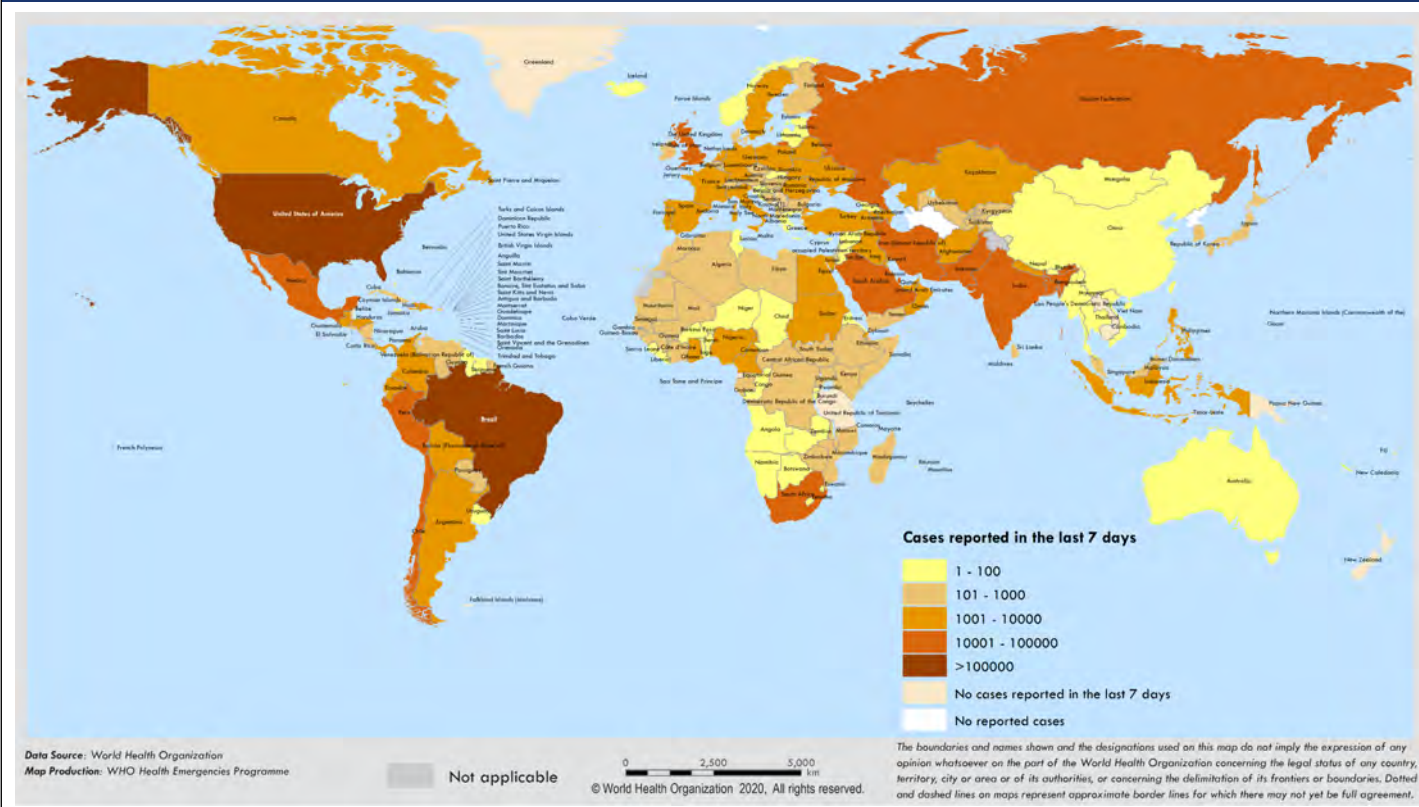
Greenland
Iceland
Faroe Islands
Canada
Russian Federation
Saint Pierre and Miquelon
United States of America
Kazakhstan
Mongolia
China
Republic of Korea
Japan
Turks and Caicos Islands
Dominican Republic
Puerto Rico
United States Virgin Islands
British Virgin Islands
Anguilla
Saint Martin
Sint Maarten
Saint Barthelemy
Bonaire, Sint Eustatius and Saba
Saint Kitts and Nevis
Antigua and Barbuda
Montserrat
Guadeloupe
Dominica
Martinique
Saint Lucia
Barbados
Saint Vincent and the Grenadines
Grenada
Trinidad and Tobago
Bermuda
Bahamas
Cuba
Cayman Islands
Jamaica
Haiti
Belize
Honduras
Mexico
Guatemala
El Salvador
Nicaragua
Costa Rica
Panama
Aruba
Curaçao
Venezuela (Bolivarian Republic of)
French Guiana
Colombia
Ecuador
Peru
Brazil
Bolivia (Plurinational State of)
Paraguay
Chile
Argentina
Uruguay
Falkland Islands (Malvinas)
French Polynesia
Cabo Verde
Morocco
Algeria
Libya
Egypt
Mauritania
Mali
Niger
Chad
Sudan
Senegal
Gambia
Guinea-Bissau
Sierra Leone
Liberia
Côte d'Ivoire
Burkina Faso
Ghana
Nigeria
Cameroon
Central African Republic
South Sudan
Ethiopia
Somalia
Djibouti
Eritrea
Kenya
Uganda
Sao Tome and Principe
Equatorial Guinea
Gabon
Congo
Democratic Republic of the Congo
United Republic of Tanzania
Seychelles
Angola
Zambia
Malawi
Comoros
Mayotte
Mozambique
Zimbabwe
Namibia
Botswana
Madagascar
Réunion
Mauritius
South Africa
Eswatini
Lesotho
Saudi Arabia
Yemen
Oman
Qatar
United Arab Emirates
Kuwait
Iran (Islamic Republic of)
Afghanistan
Pakistan
India
Nepal
Bhutan
Bangladesh
Sri Lanka
Maldives
Myanmar
Lao People's Democratic Republic
Thailand
Viet Nam
Cambodia
Philippines
Brunei Darussalam
Malaysia
Singapore
Indonesia
Timor-Leste
Papua New Guinea
Australia
New Zealand
New Caledonia
Fiji
Northern Mariana Islands (Commonwealth of the)
Guam
Turkey
Cyprus
Syrian Arab Republic
occupied Palestinian territory
Greece
Uzbekistan
Kyrgyzstan
Tajikistan
Georgia
Armenia
Azerbaijan
United Kingdom
Ireland
Netherlands
Denmark
Norway
Sweden
Finland
Estonia
Latvia
Lithuania
Belarus
Poland
Germany
Belgium
France
Spain
Portugal
Italy
Ukraine
Republic of Moldova
Romania
Bulgaria
Hungary
Austria
Switzerland
Bosnia and Herzegovina
Montenegro
Albania
North Macedonia
Guernsey
Jersey
Gibraltar
Tunisia
Malta

Cases reported in the last 7 days
1 - 100
101 - 1000
1001 - 10000
10001 - 100000
>100000
No cases reported in the last 7 days
No reported cases

Data Source: World Health Organization
Map Production: WHO Health Emergencies Programme
Not applicable
0 2,500 5,000 km
© World Health Organization 2020, All rights reserved.

The boundaries and names shown and the designations used on this map do not imply the expression of any opinion whatsoever on the part of the World Health Organization concerning the legal status of any country, territory, city or area or of its authorities, or concerning the delimitation of its frontiers or boundaries. Dotted and dashed lines on maps represent approximate border lines for which there may not yet be full agreement.